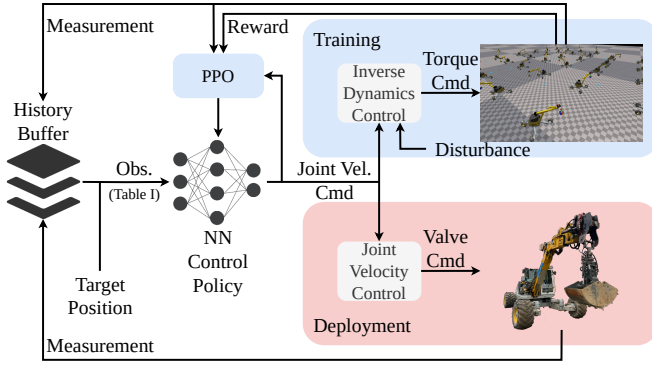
Measurement

Reward

Training

Torque Cmd

PPO

Inverse Dynamics Control

History Buffer

Disturbance

Obs.
(Table I)

Joint Vel. Cmd

NN Control Policy

Target Position

Joint Velocity Control

Valve Cmd

Deployment

Measurement